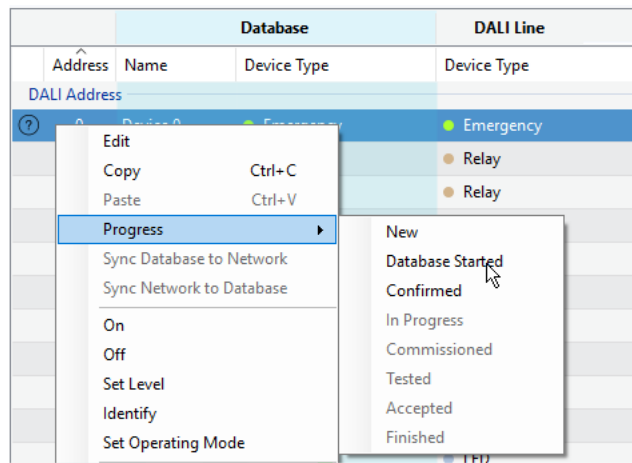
Database | DALI Line

Address | Name | Device Type | Device Type

DALI Address

? 0 Device 0 Emergency | Emergency

Relay

Relay

Edit
Copy Ctrl+C
Paste Ctrl+V
Progress
Sync Database to Network
Sync Network to Database
On
Off
Set Level
Identify
Set Operating Mode

New
Database Started
Confirmed
In Progress
Commissioned
Tested
Accepted
Finished

LED